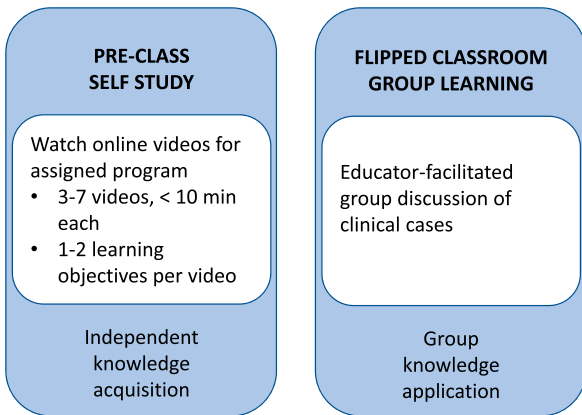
PRE-CLASS
SELF STUDY

Watch online videos for assigned program
• 3-7 videos, < 10 min each
• 1-2 learning objectives per video

Independent knowledge acquisition

FLIPPED CLASSROOM
GROUP LEARNING

Educator-facilitated group discussion of clinical cases

Group knowledge application